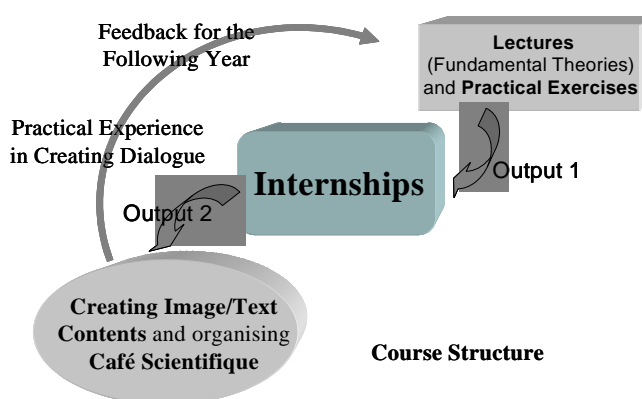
Feedback for the Following Year

Lectures (Fundamental Theories) and Practical Exercises

Practical Experience in Creating Dialogue

Output 1

Internships

Output 2

Creating Image/Text Contents and organising Café Scientifique

Course Structure